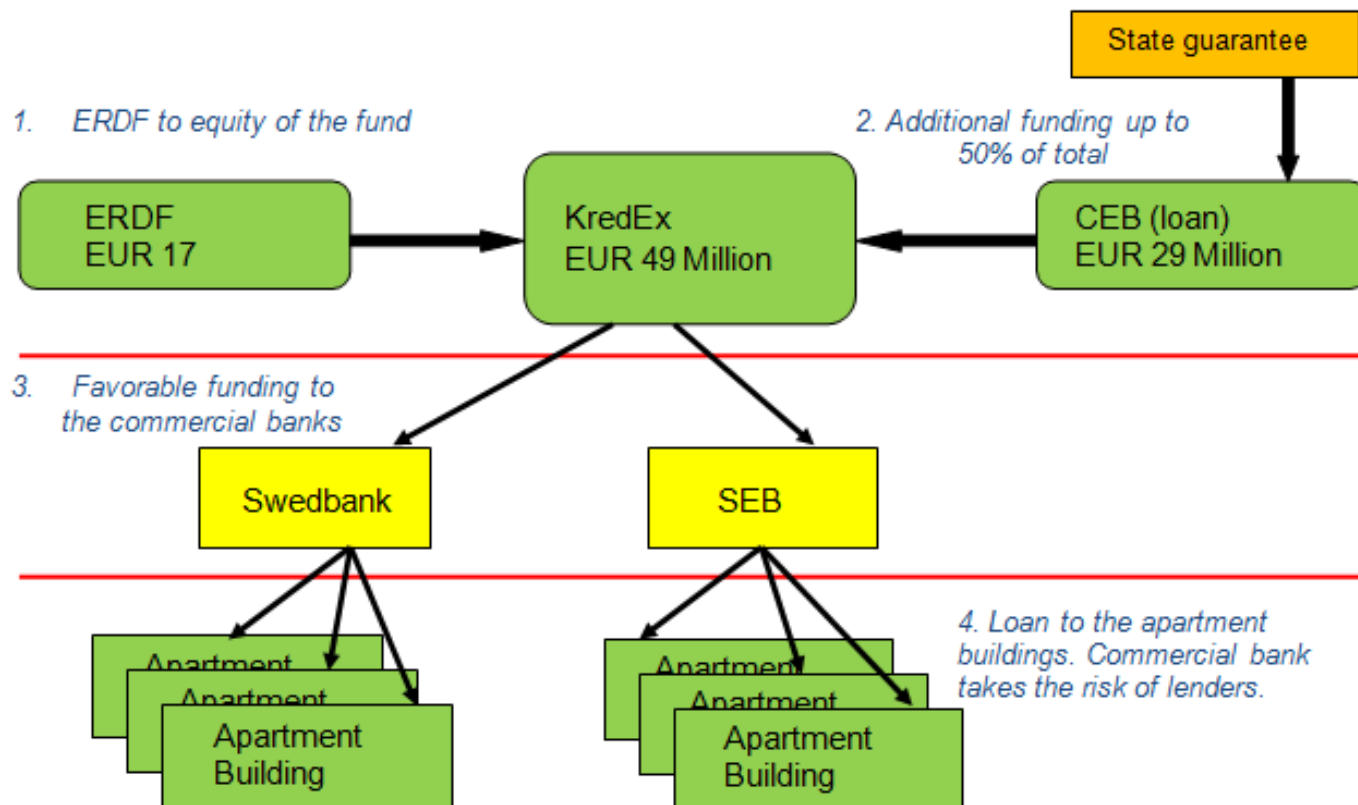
State guarantee

1. ERDF to equity of the fund

2. Additional funding up to 50% of total

ERDF
EUR 17

KredEx
EUR 49 Million

CEB (loan)
EUR 29 Million

3. Favorable funding to the commercial banks

Swedbank

SEB

4. Loan to the apartment buildings. Commercial bank takes the risk of lenders.

Apartment

Apartment

Apartment
Building

Apartment

Apartment

Apartment
Building